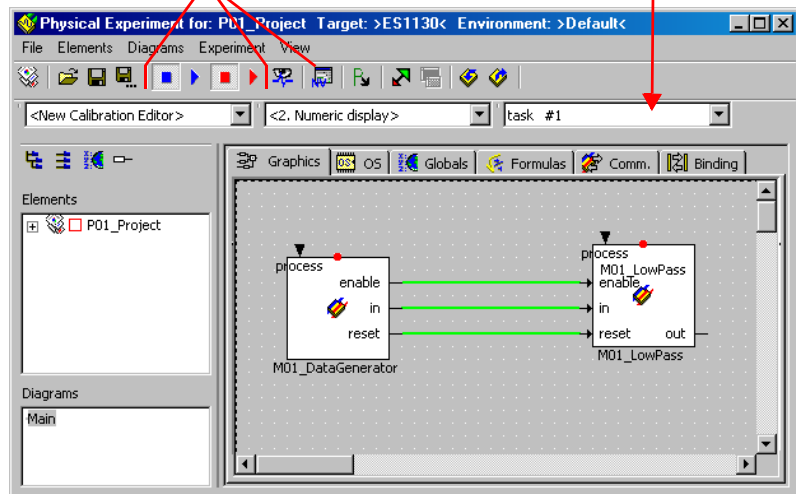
Physical Experiment for: P01_Project Target: >ES1130< Environment: >Default<

File Elements Diagrams Experiment View

<New Calibration Editor>
<2. Numeric display>
task #1

Elements

P01_Project

Diagrams

Main

Graphics OS Globals Formulas Comm. Binding

process
enable
in
reset
M01_DataGenerator

process
M01_LowPass
enable
in
reset
out
M01_LowPass